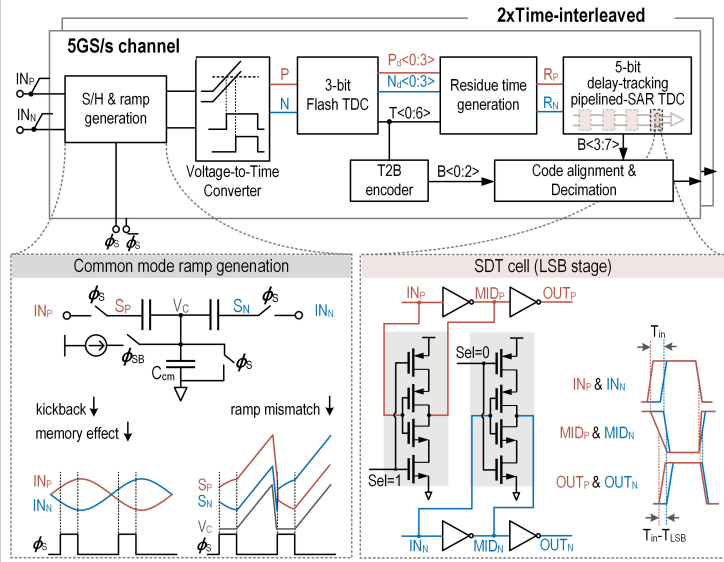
2xTime-interleaved

5GS/s channel

$IN_P$

$IN_N$

S/H & ramp generation

Voltage-to-Time Converter

P

N

3-bit Flash TDC

$P_d$<0:3>

$N_d$<0:3>

T<0:6>

Residue time generation

$R_P$

$R_N$

5-bit delay-tracking pipelined-SAR TDC

B<3:7>

T2B encoder

B<0:2>

Code alignment & Decimation

$\phi_S$ $\bar{\phi}_S$

Common mode ramp genenation

$IN_P$ $\phi_S$ $S_P$ $V_C$ $S_N$ $\phi_S$ $IN_N$

$\phi_{SB}$

$\phi_S$

$C_{cm}$

kickback ↓

memory effect ↓

ramp mismatch ↓

$IN_P$

$IN_N$

$\phi_S$

$S_P$

$S_N$

$V_C$

$\phi_S$

SDT cell (LSB stage)

$IN_P$ $MID_P$ $OUT_P$

Sel=0

Sel=1

$IN_N$ $MID_N$ $OUT_N$

$T_{in}$

$IN_P$ & $IN_N$

$MID_P$ & $MID_N$

$OUT_P$ & $OUT_N$

$T_{in}$-$T_{LSB}$